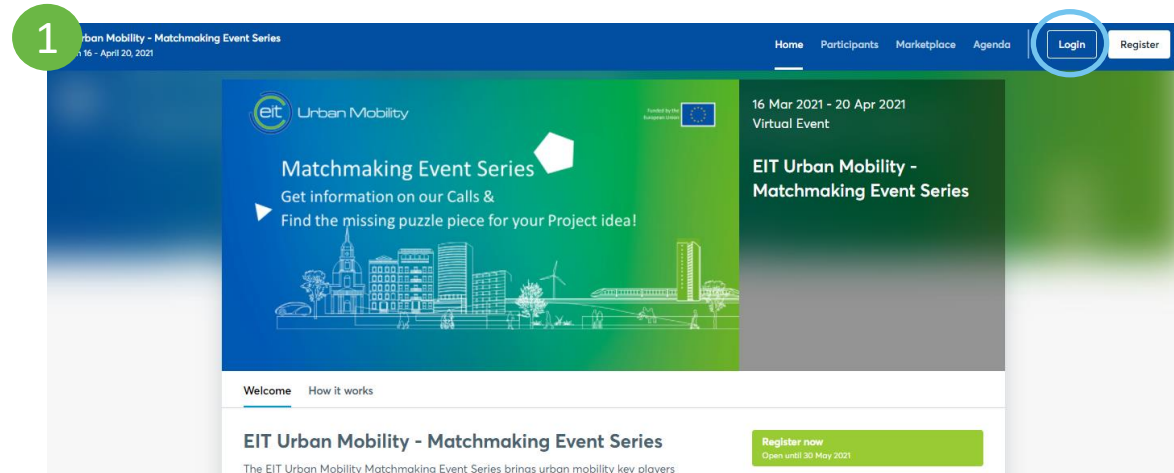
1

rban Mobility - Matchmaking Event Series
h 16 - April 20, 2021

Home Participants Marketplace Agenda Login Register

eit Urban Mobility

Funded by the European Union

Matchmaking Event Series
Get information on our Calls &
Find the missing puzzle piece for your Project idea!

16 Mar 2021 - 20 Apr 2021
Virtual Event

EIT Urban Mobility - Matchmaking Event Series

Welcome How it works

EIT Urban Mobility - Matchmaking Event Series

The EIT Urban Mobility Matchmaking Event Series brings urban mobility key players

Register now
Open until 30 May 2021